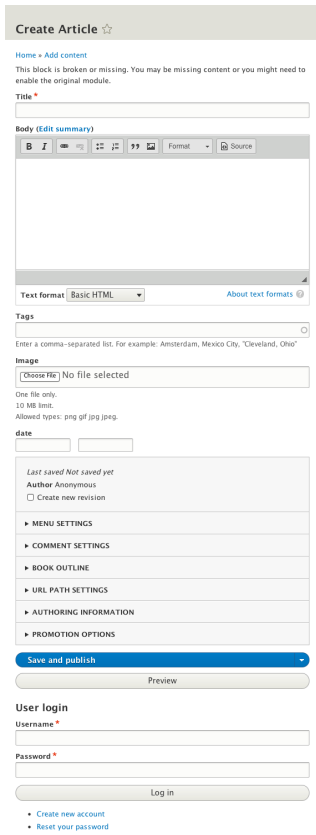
Create Article ☆

Home » Add content

This block is broken or missing. You may be missing content or you might need to enable the original module.

Title *

Body (Edit summary)

B I Format Source

Text format Basic HTML

About text formats

Tags

Enter a comma-separated list. For example: Amsterdam, Mexico City, "Cleveland, Ohio"

Image

Choose File No file selected

One file only.
10 MB limit.
Allowed types: png gif jpg jpeg.

date

Last saved Not saved yet
Author Anonymous
Create new revision

▸ MENU SETTINGS

▸ COMMENT SETTINGS

▸ BOOK OUTLINE

▸ URL PATH SETTINGS

▸ AUTHORING INFORMATION

▸ PROMOTION OPTIONS

Save and publish

Preview

User login

Username *

Password *

Log in

• Create new account
• Reset your password